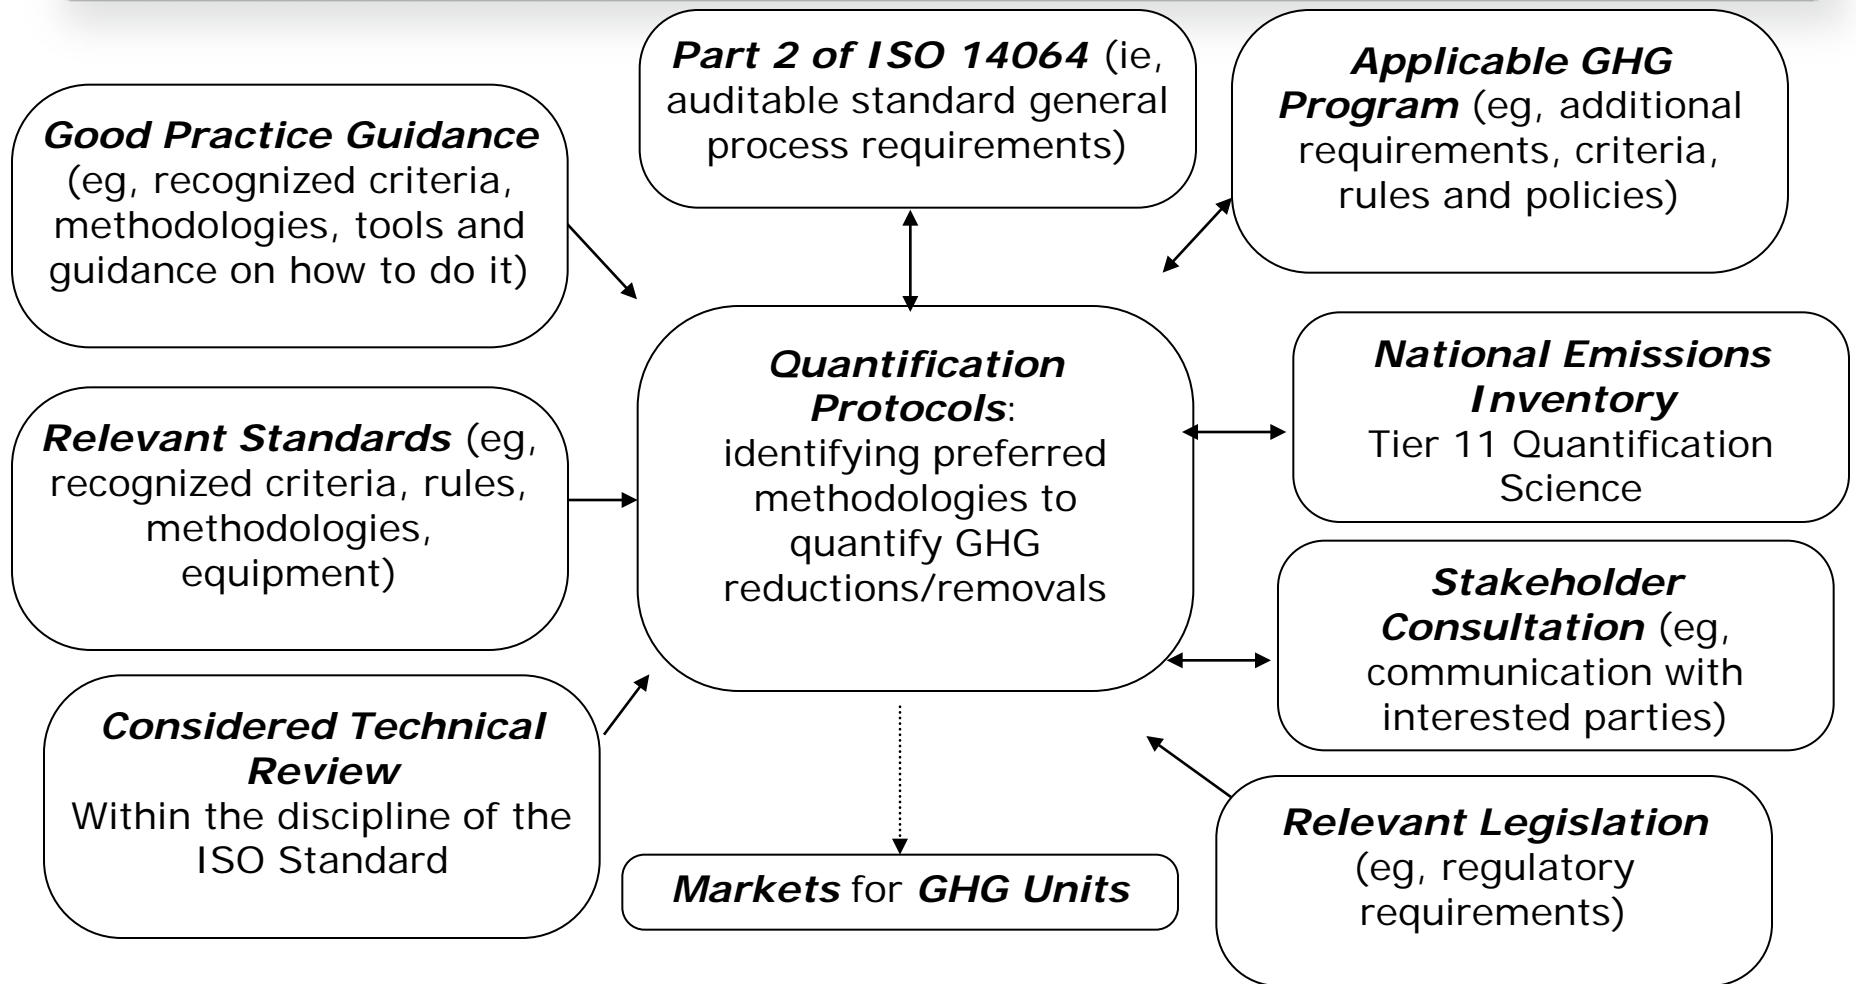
Part 2 of ISO 14064 (ie, auditable standard general process requirements)

Applicable GHG Program (eg, additional requirements, criteria, rules and policies)

Good Practice Guidance (eg, recognized criteria, methodologies, tools and guidance on how to do it)

Quantification Protocols: identifying preferred methodologies to quantify GHG reductions/removals

National Emissions Inventory
Tier 11 Quantification Science

Relevant Standards (eg, recognized criteria, rules, methodologies, equipment)

Stakeholder Consultation (eg, communication with interested parties)

Considered Technical Review
Within the discipline of the ISO Standard

Relevant Legislation (eg, regulatory requirements)

Markets for GHG Units